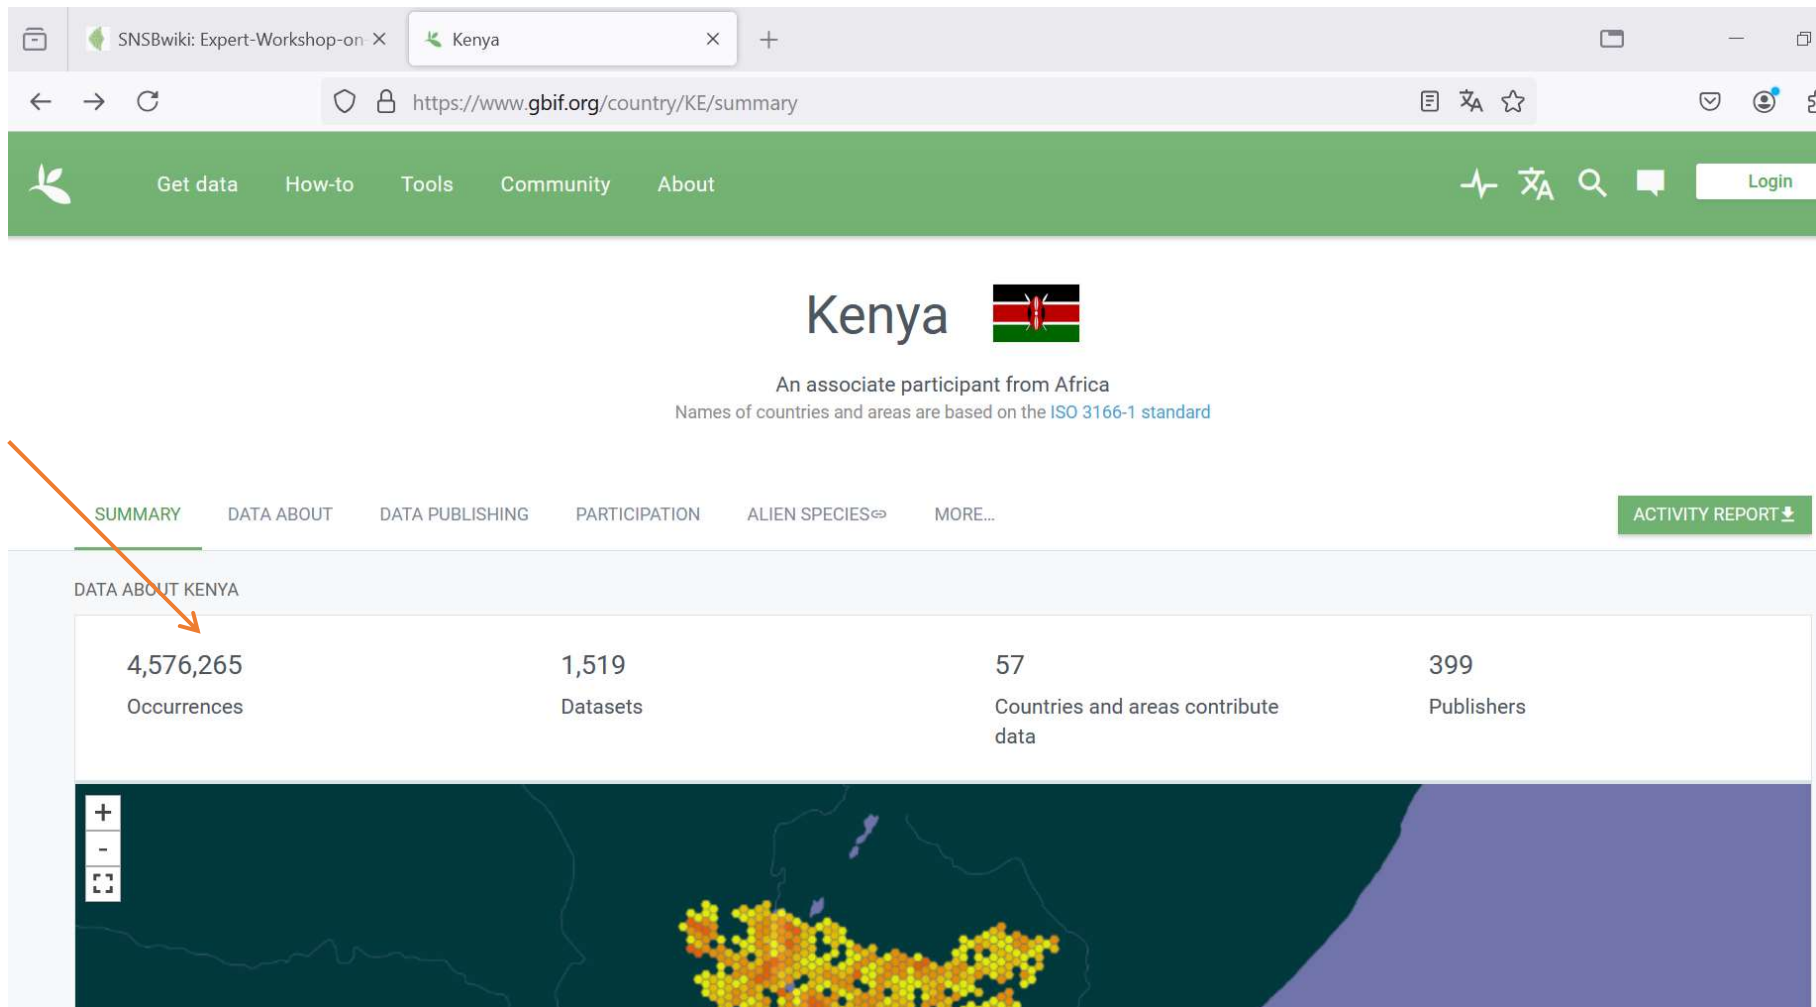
SNSBwiki: Expert-Workshop-on ×

Kenya ×

+

https://www.gbif.org/country/KE/summary

Get data How-to Tools Community About

Login

Kenya

An associate participant from Africa

Names of countries and areas are based on the ISO 3166-1 standard

SUMMARY DATA ABOUT DATA PUBLISHING PARTICIPATION ALIEN SPECIES MORE...

ACTIVITY REPORT

DATA ABOUT KENYA

4,576,265
Occurrences

1,519
Datasets

57
Countries and areas contribute data

399
Publishers

+
-